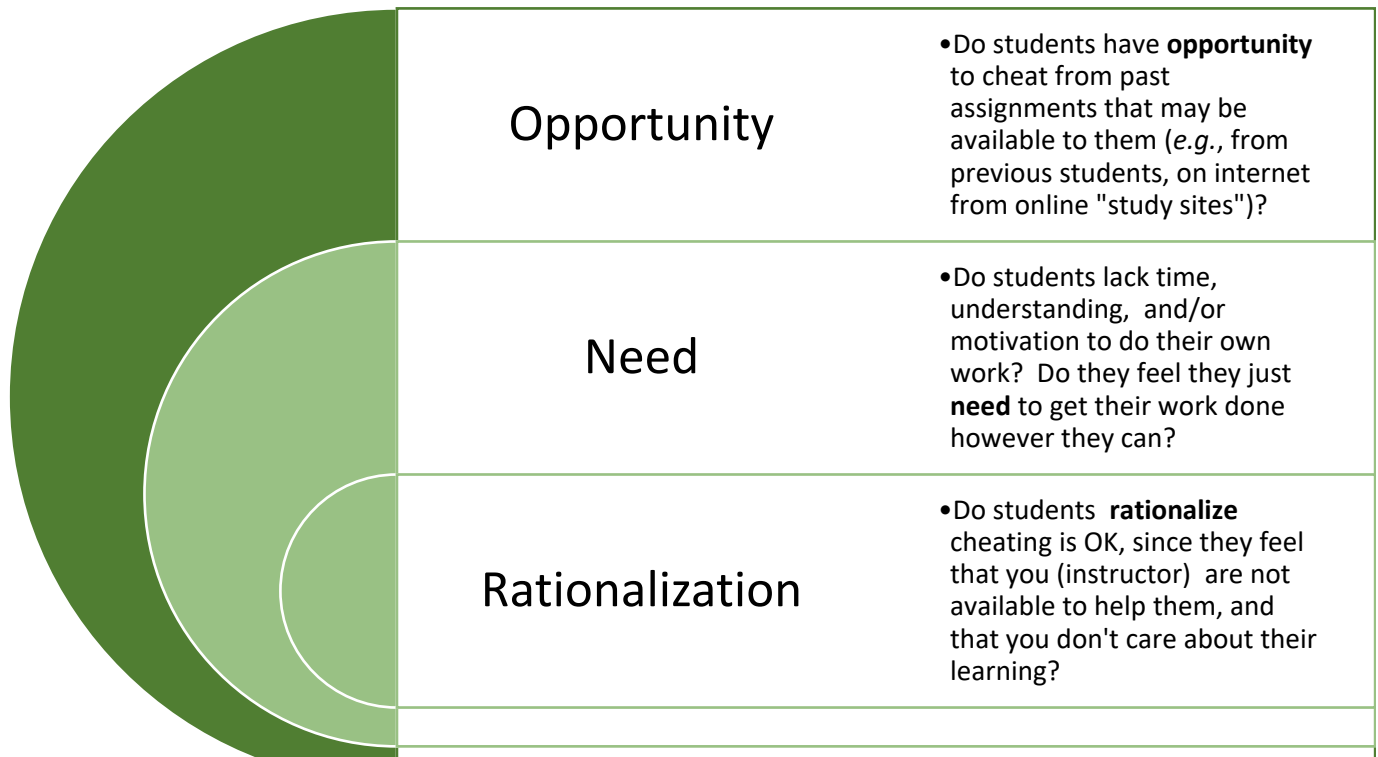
Opportunity

•Do students have **opportunity** to cheat from past assignments that may be available to them (*e.g.*, from previous students, on internet from online "study sites")?

Need

•Do students lack time, understanding, and/or motivation to do their own work? Do they feel they just **need** to get their work done however they can?

Rationalization

•Do students **rationalize** cheating is OK, since they feel that you (instructor) are not available to help them, and that you don't care about their learning?